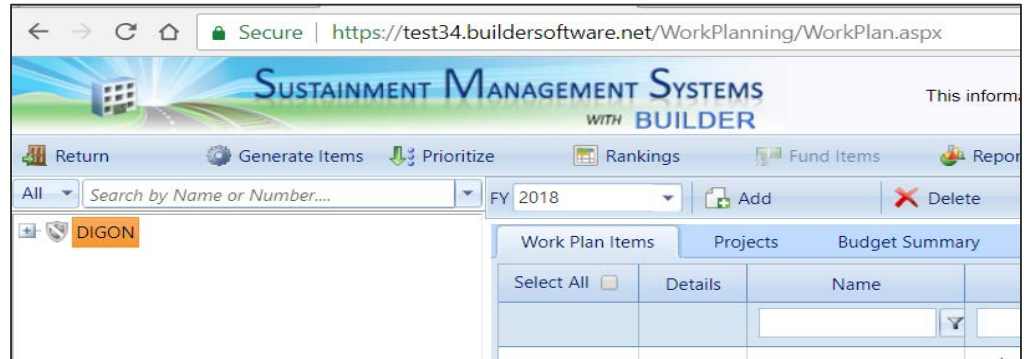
Secure | https://test34.buildersoftware.net/WorkPlanning/WorkPlan.aspx

SUSTAINMENT MANAGEMENT SYSTEMS WITH BUILDER

This informa

Return Generate Items Prioritize Rankings Fund Items Repor

All Search by Name or Number....

FY 2018 Add Delete

DIGON

Work Plan Items Projects Budget Summary

| Select All | Details | Name |
|---|---|---|
| | | |